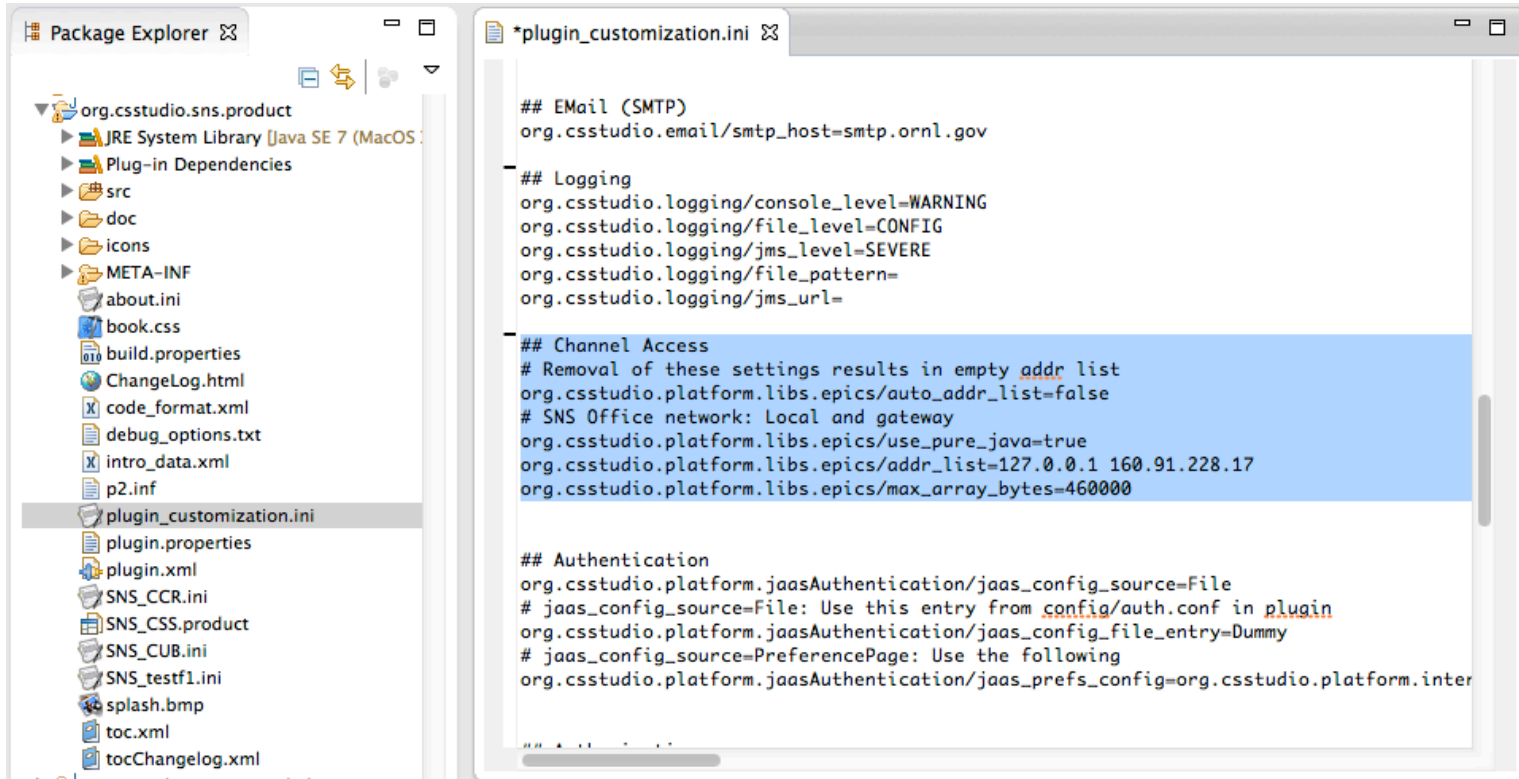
Package Explorer

org.csstudio.sns.product
JRE System Library [Java SE 7 (MacOS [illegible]
Plug-in Dependencies
src
doc
icons
META-INF
about.ini
book.css
build.properties
ChangeLog.html
code_format.xml
debug_options.txt
intro_data.xml
p2.inf
plugin_customization.ini
plugin.properties
plugin.xml
SNS_CCR.ini
SNS_CSS.product
SNS_CUB.ini
SNS_testf1.ini
splash.bmp
toc.xml
tocChangelog.xml

*plugin_customization.ini

## EMail (SMTP)
org.csstudio.email/smtp_host=smtp.ornl.gov

## Logging
org.csstudio.logging/console_level=WARNING
org.csstudio.logging/file_level=CONFIG
org.csstudio.logging/jms_level=SEVERE
org.csstudio.logging/file_pattern=
org.csstudio.logging/jms_url=

## Channel Access
# Removal of these settings results in empty addr list
org.csstudio.platform.libs.epics/auto_addr_list=false
# SNS Office network: Local and gateway
org.csstudio.platform.libs.epics/use_pure_java=true
org.csstudio.platform.libs.epics/addr_list=127.0.0.1 160.91.228.17
org.csstudio.platform.libs.epics/max_array_bytes=460000

## Authentication
org.csstudio.platform.jaasAuthentication/jaas_config_source=File
# jaas_config_source=File: Use this entry from config/auth.conf in plugin
org.csstudio.platform.jaasAuthentication/jaas_config_file_entry=Dummy
# jaas_config_source=PreferencePage: Use the following
org.csstudio.platform.jaasAuthentication/jaas_prefs_config=org.csstudio.platform.inter

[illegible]